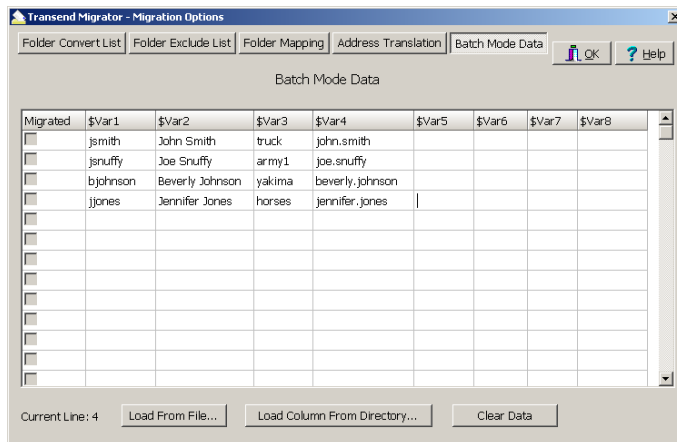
Transend Migrator - Migration Options

Folder Convert List | Folder Exclude List | Folder Mapping | Address Translation | Batch Mode Data

OK

Help

Batch Mode Data

| Migrated | $Var1 | $Var2 | $Var3 | $Var4 | $Var5 | $Var6 | $Var7 | $Var8 |
|---|---|---|---|---|---|---|---|---|
| | jsmith | John Smith | truck | john.smith | | | | |
| | jsnuffy | Joe Snuffy | army1 | joe.snuffy | | | | |
| | bjohnson | Beverly Johnson | yakima | beverly.johnson | | | | |
| | jjones | Jennifer Jones | horses | jennifer.jones | | | | |

Current Line: 4

Load From File...

Load Column From Directory...

Clear Data